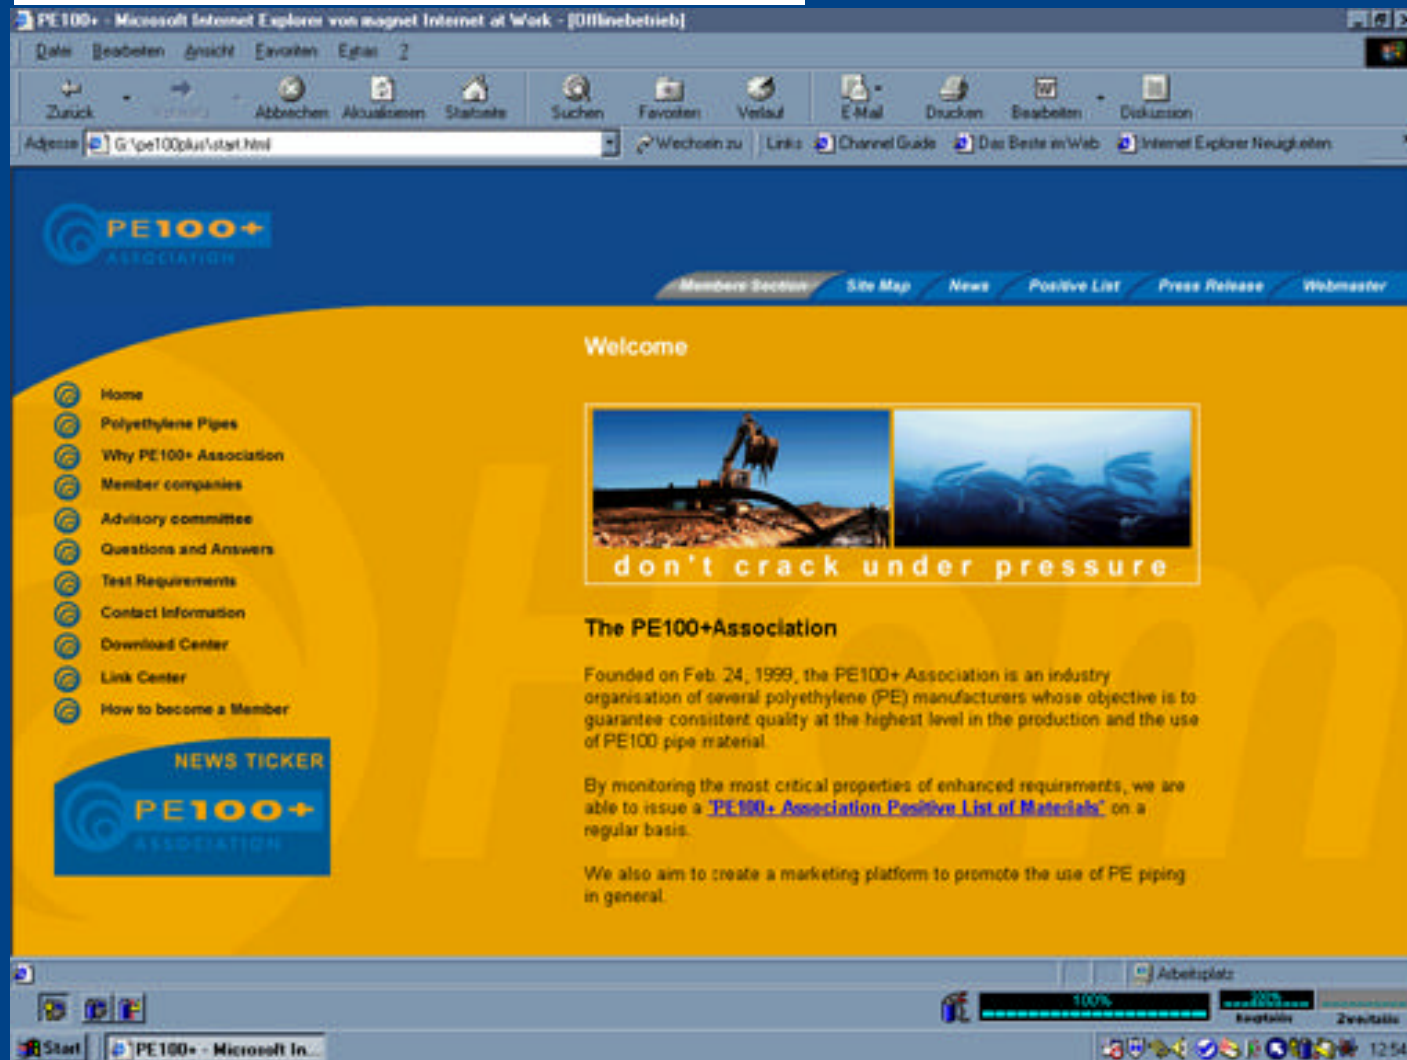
PE100+ - Microsoft Internet Explorer von magnet Internet at Work - [Offlinebetrieb]

Datei Bearbeiten Ansicht Favoriten Extras ?

Zurück Vorwärts Abbrechen Aktualisieren Startseite Suchen Favoriten Verlauf E-Mail Drucken Bearbeiten Diskussion

Adresse G:\pe100plus\start.html Wechseln zu Links Channel Guide Das Beste im Web Internet Explorer Neuigkeiten

PE100+ ASSOCIATION

Members Section Site Map News Positive List Press Release Webmaster

Welcome

Home
Polyethylene Pipes
Why PE100+ Association
Member companies
Advisory committee
Questions and Answers
Test Requirements
Contact Information
Download Center
Link Center
How to become a Member

NEWS TICKER
PE100+ ASSOCIATION

don't crack under pressure

The PE100+Association

Founded on Feb. 24, 1999, the PE100+ Association is an industry organisation of several polyethylene (PE) manufacturers whose objective is to guarantee consistent quality at the highest level in the production and the use of PE100 pipe material.

By monitoring the most critical properties of enhanced requirements, we are able to issue a "PE100+ Association Positive List of Materials" on a regular basis.

We also aim to create a marketing platform to promote the use of PE piping in general.

Arbeitsplatz

100%

Start PE100+ - Microsoft In... 12:54